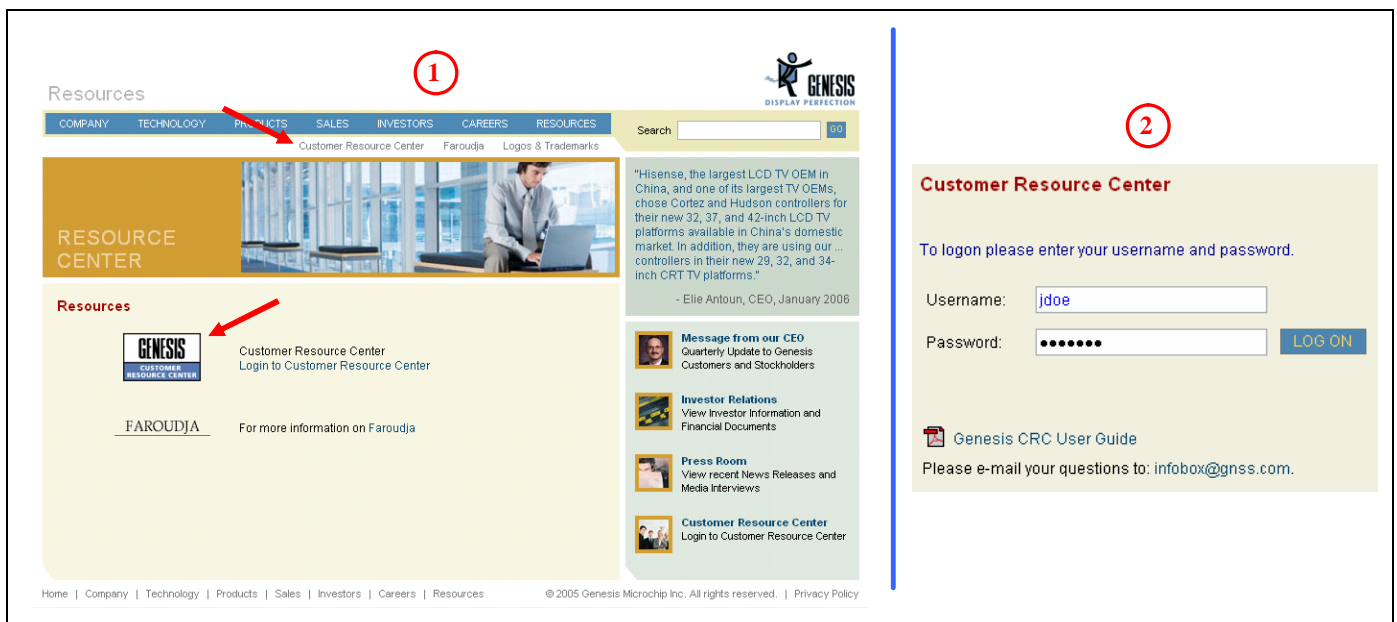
1

Resources

GENESIS
DISPLAY PERFECTION

COMPANY TECHNOLOGY PRODUCTS SALES INVESTORS CAREERS RESOURCES

Search GO

Customer Resource Center Faroudja Logos & Trademarks

RESOURCE CENTER

"Hisense, the largest LCD TV OEM in China, and one of its largest TV OEMs, chose Cortez and Hudson controllers for their new 32, 37, and 42-inch LCD TV platforms available in China's domestic market. In addition, they are using our ... controllers in their new 29, 32, and 34-inch CRT TV platforms."

- Elie Antoun, CEO, January 2006

Resources

GENESIS
CUSTOMER RESOURCE CENTER

Customer Resource Center
Login to Customer Resource Center

FAROUDJA

For more information on Faroudja

Message from our CEO
Quarterly Update to Genesis Customers and Stockholders

Investor Relations
View Investor Information and Financial Documents

Press Room
View recent News Releases and Media Interviews

Customer Resource Center
Login to Customer Resource Center

Home | Company | Technology | Products | Sales | Investors | Careers | Resources

© 2005 Genesis Microchip Inc. All rights reserved. | Privacy Policy

2

Customer Resource Center

To logon please enter your username and password.

Username: jdoe

Password: •••••••

LOG ON

Genesis CRC User Guide

Please e-mail your questions to: infobox@gnss.com.